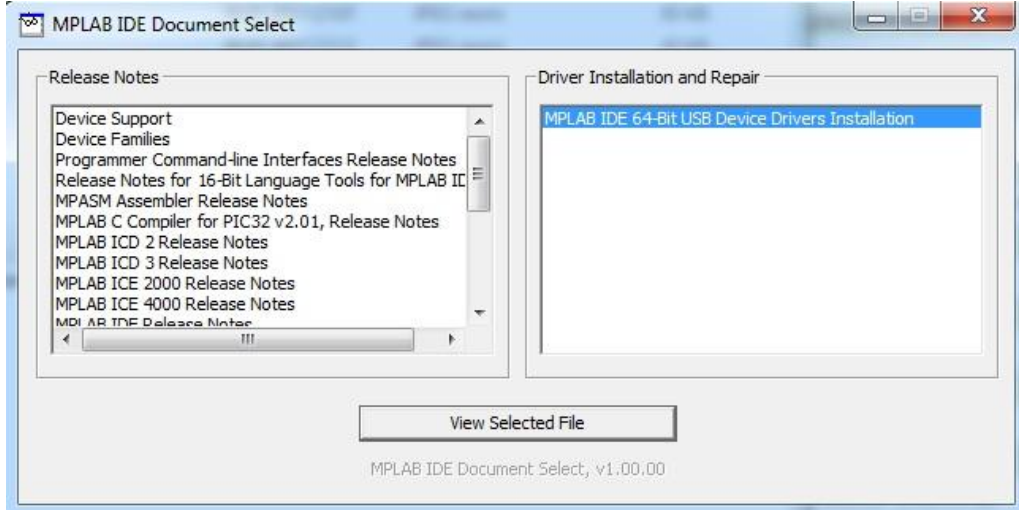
MPLAB IDE Document Select

Release Notes

Device Support
Device Families
Programmer Command-line Interfaces Release Notes
Release Notes for 16-Bit Language Tools for MPLAB IC
MPASM Assembler Release Notes
MPLAB C Compiler for PIC32 v2.01, Release Notes
MPLAB ICD 2 Release Notes
MPLAB ICD 3 Release Notes
MPLAB ICE 2000 Release Notes
MPLAB ICE 4000 Release Notes
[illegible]

Driver Installation and Repair

MPLAB IDE 64-Bit USB Device Drivers Installation

View Selected File

MPLAB IDE Document Select, v1.00.00